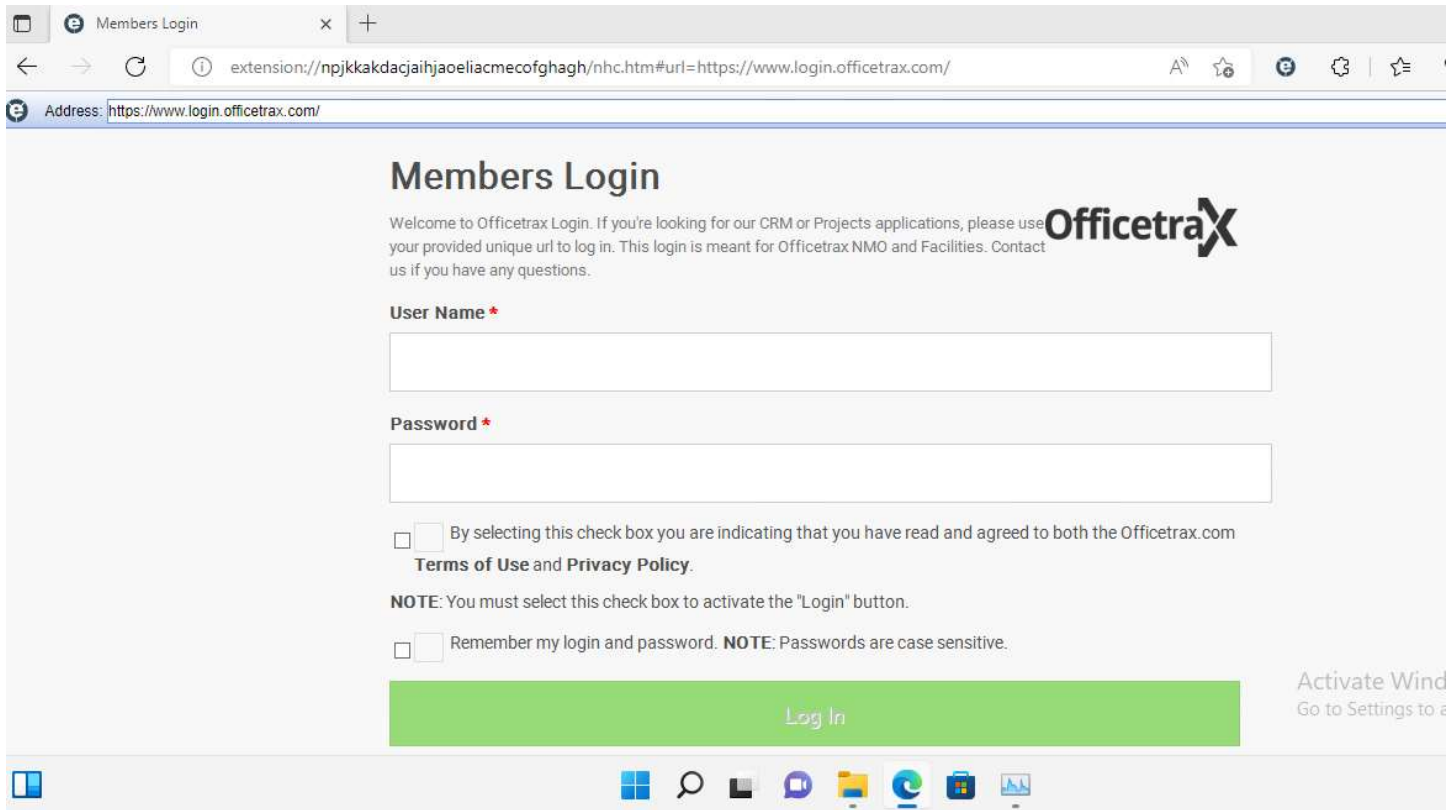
Members Login ×
extension://npjkkakdacjaihjaoeliacmecofghagh/nhc.htm#url=https://www.login.officetrax.com/
Address: https://www.login.officetrax.com/

Members Login

Welcome to Officetrax Login. If you're looking for our CRM or Projects applications, please use your provided unique url to log in. This login is meant for Officetrax NMO and Facilities. Contact us if you have any questions.

Officetrax

User Name *

Password *

By selecting this check box you are indicating that you have read and agreed to both the Officetrax.com Terms of Use and Privacy Policy.

NOTE: You must select this check box to activate the "Login" button.

Remember my login and password. NOTE: Passwords are case sensitive.

Log In

Activate Wind
Go to Settings to a